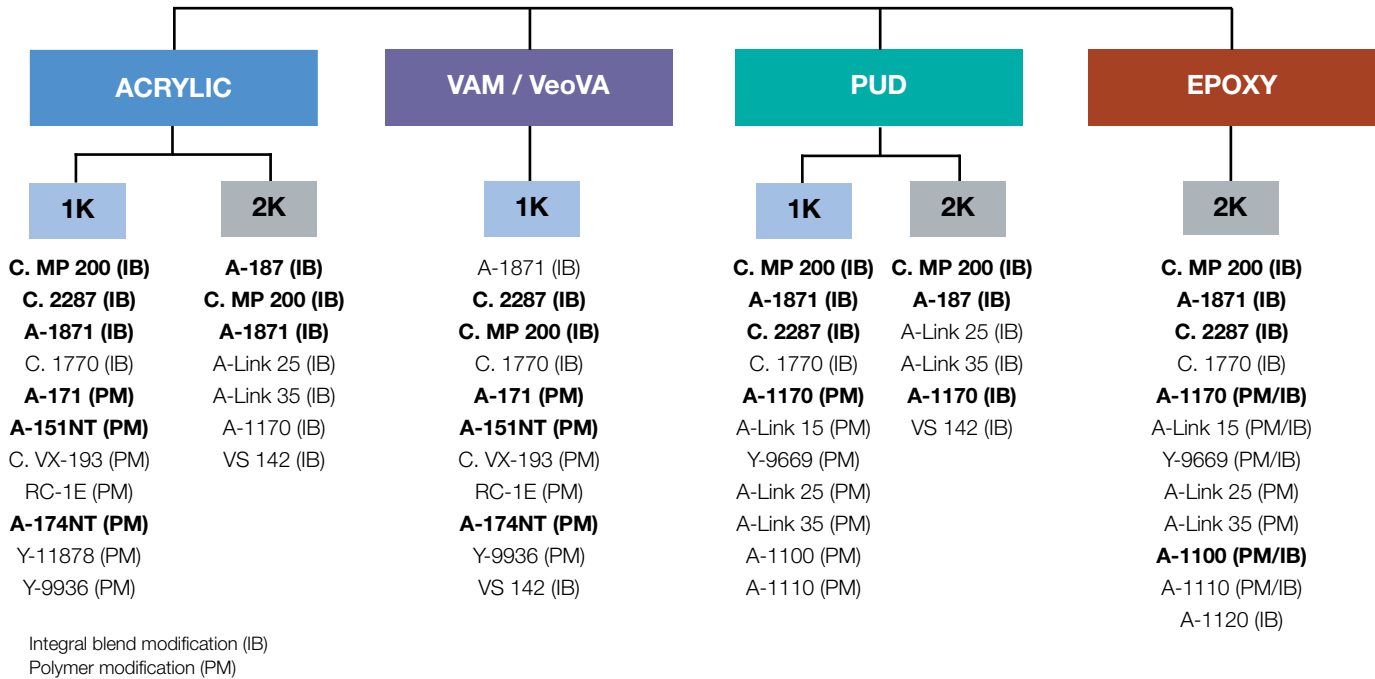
ACRYLIC

1K

C. MP 200 (IB)
C. 2287 (IB)
A-1871 (IB)
C. 1770 (IB)
A-171 (PM)
A-151NT (PM)
C. VX-193 (PM)
RC-1E (PM)
A-174NT (PM)
Y-11878 (PM)
Y-9936 (PM)

2K

A-187 (IB)
C. MP 200 (IB)
A-1871 (IB)
A-Link 25 (IB)
A-Link 35 (IB)
A-1170 (IB)
VS 142 (IB)

VAM / VeoVA

1K

A-1871 (IB)
C. 2287 (IB)
C. MP 200 (IB)
C. 1770 (IB)
A-171 (PM)
A-151NT (PM)
C. VX-193 (PM)
RC-1E (PM)
A-174NT (PM)
Y-9936 (PM)
VS 142 (IB)

PUD

1K

C. MP 200 (IB)
A-1871 (IB)
C. 2287 (IB)
C. 1770 (IB)
A-1170 (PM)
A-Link 15 (PM)
Y-9669 (PM)
A-Link 25 (PM)
A-Link 35 (PM)
A-1100 (PM)
A-1110 (PM)

2K

C. MP 200 (IB)
A-187 (IB)
A-Link 25 (IB)
A-Link 35 (IB)
A-1170 (IB)
VS 142 (IB)

EPOXY

2K

C. MP 200 (IB)
A-1871 (IB)
C. 2287 (IB)
C. 1770 (IB)
A-1170 (PM/IB)
A-Link 15 (PM/IB)
Y-9669 (PM/IB)
A-Link 25 (PM)
A-Link 35 (PM)
A-1100 (PM/IB)
A-1110 (PM/IB)
A-1120 (IB)

Integral blend modification (IB)
Polymer modification (PM)